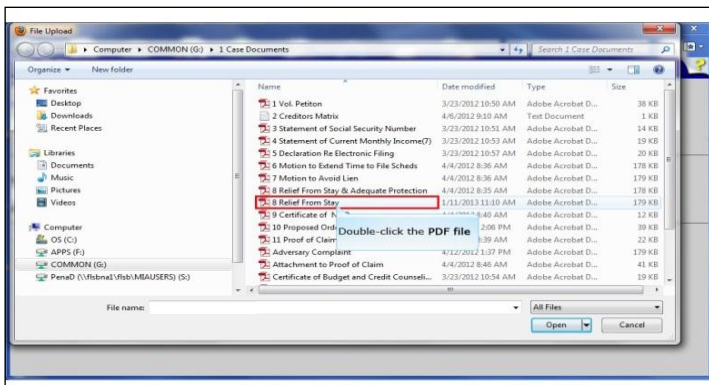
File Upload

Computer ▸ COMMON (G:) ▸ 1 Case Documents

Search 1 Case Documents

Organize ▾ New folder

Favorites
Desktop
Downloads
Recent Places

Libraries
Documents
Music
Pictures
Videos

Computer
OS (C:)
APPS (F:)
COMMON (G:)
PenaD (\\flsbna1\flsb\MIAUSERS) (S:)

| Name | Date modified | Type | Size |
|---|---|---|---|
| 1 Vol. Petiton | 3/23/2012 10:50 AM | Adobe Acrobat D... | 38 KB |
| 2 Creditors Matrix | 4/6/2012 9:10 AM | Text Document | 1 KB |
| 3 Statement of Social Security Number | 3/23/2012 10:51 AM | Adobe Acrobat D... | 14 KB |
| 4 Statement of Current Monthly Income(7) | 3/23/2012 10:53 AM | Adobe Acrobat D... | 19 KB |
| 5 Declaration Re Electronic Filing | 3/23/2012 10:57 AM | Adobe Acrobat D... | 20 KB |
| 6 Motion to Extend Time to File Scheds | 4/4/2012 8:36 AM | Adobe Acrobat D... | 178 KB |
| 7 Motion to Avoid Lien | 4/4/2012 8:36 AM | Adobe Acrobat D... | 179 KB |
| 8 Relief From Stay & Adequate Protection | 4/4/2012 8:35 AM | Adobe Acrobat D... | 178 KB |
| 8 Relief From Stay | 1/11/2013 11:10 AM | Adobe Acrobat D... | 179 KB |
| 9 Certificate of N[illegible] | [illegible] 8:40 AM | Adobe Acrobat D... | 12 KB |
| 10 Proposed Ord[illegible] | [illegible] 2:08 PM | Adobe Acrobat D... | 39 KB |
| 11 Proof of Claim | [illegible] 8:39 AM | Adobe Acrobat D... | 22 KB |
| Adversary Complaint | 4/12/2012 1:37 PM | Adobe Acrobat D... | 179 KB |
| Attachment to Proof of Claim | 4/4/2012 8:46 AM | Adobe Acrobat D... | 41 KB |
| Certificate of Budget and Credit Counseli... | 3/23/2012 10:54 AM | Adobe Acrobat D... | 19 KB |

Double-click the PDF file

File name:
All Files
Open
Cancel